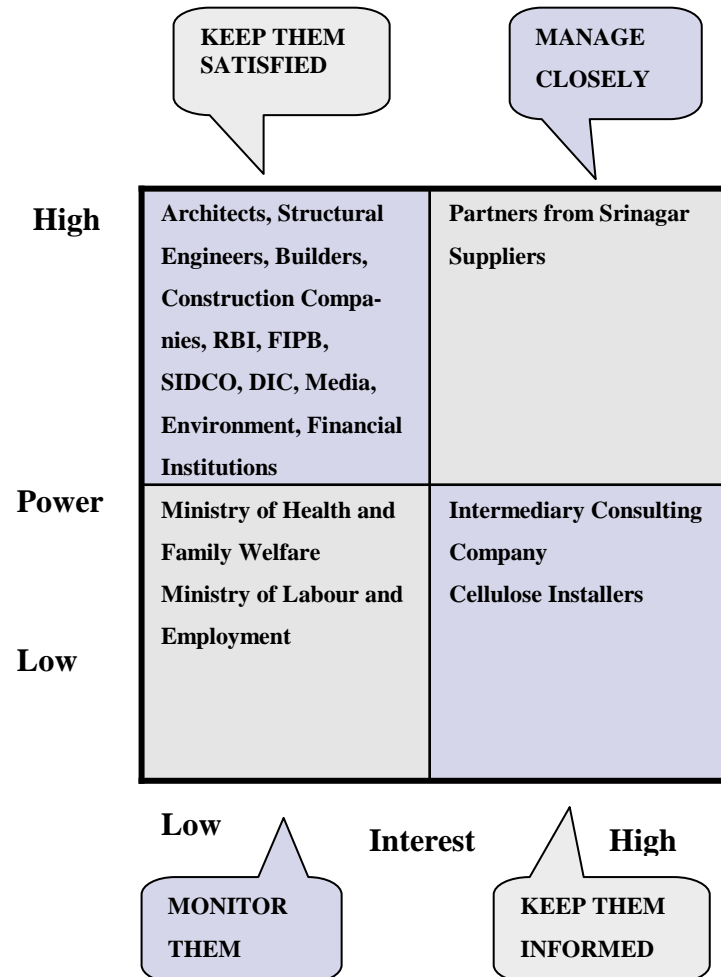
KEEP THEM SATISFIED

MANAGE CLOSELY

High

| Architects, Structural Engineers, Builders, Construction Companies, RBI, FIPB, SIDCO, DIC, Media, Environment, Financial Institutions | Partners from Srinagar Suppliers |
|---|---|
| Ministry of Health and Family Welfare Ministry of Labour and Employment | Intermediary Consulting Company Cellulose Installers |

Power

Low

Low

Interest

High

MONITOR THEM

KEEP THEM INFORMED